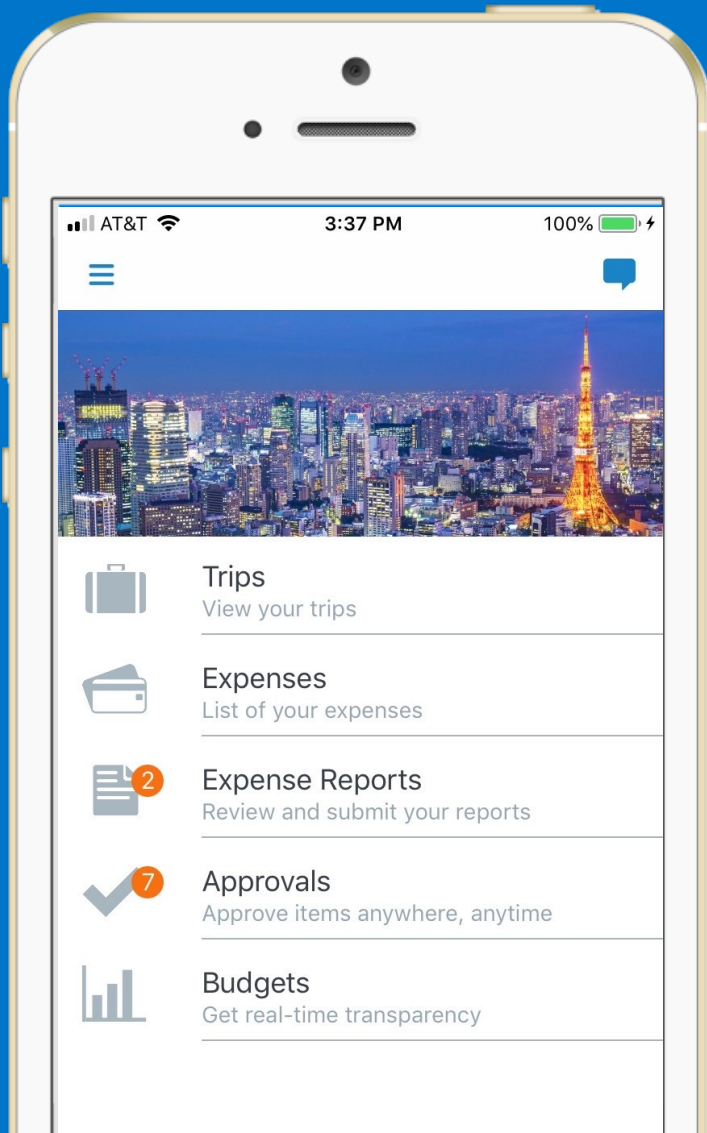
AT&T 3:37 PM 100%

Trips
View your trips

Expenses
List of your expenses

2
Expense Reports
Review and submit your reports

7
Approvals
Approve items anywhere, anytime

Budgets
Get real-time transparency